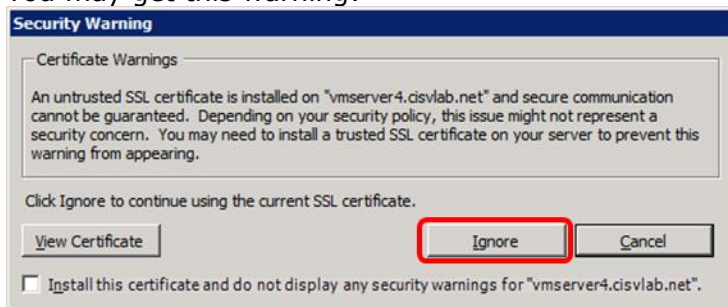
You may get this warning:

Security Warning

Certificate Warnings

An untrusted SSL certificate is installed on "vmserver4.cisvlab.net" and secure communication cannot be guaranteed. Depending on your security policy, this issue might not represent a security concern. You may need to install a trusted SSL certificate on your server to prevent this warning from appearing.

Click Ignore to continue using the current SSL certificate.

View Certificate

Ignore

Cancel

Install this certificate and do not display any security warnings for "vmserver4.cisvlab.net".